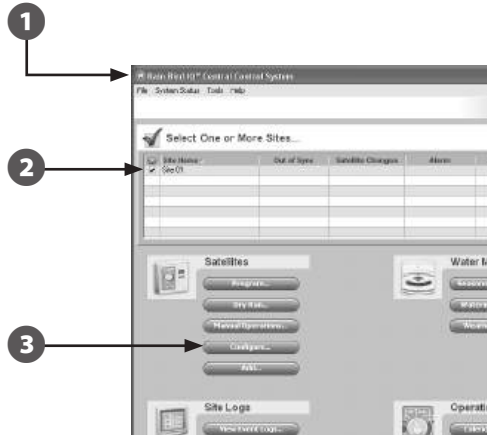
1

Rain Bird IQ™ Central Control System

File System Status Tools Help

Select One or More Sites...

2

| | Site Name | Out of Sync | Satellite Changes | Alarm |
|---|---|---|---|---|
| ✔ | Site 01 | | | |

Satellites

Program...

Dry Run...

Manual Operations...

3

Configure...

Add...

Water M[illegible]

Site Logs

View Event Logs...

Operati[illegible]